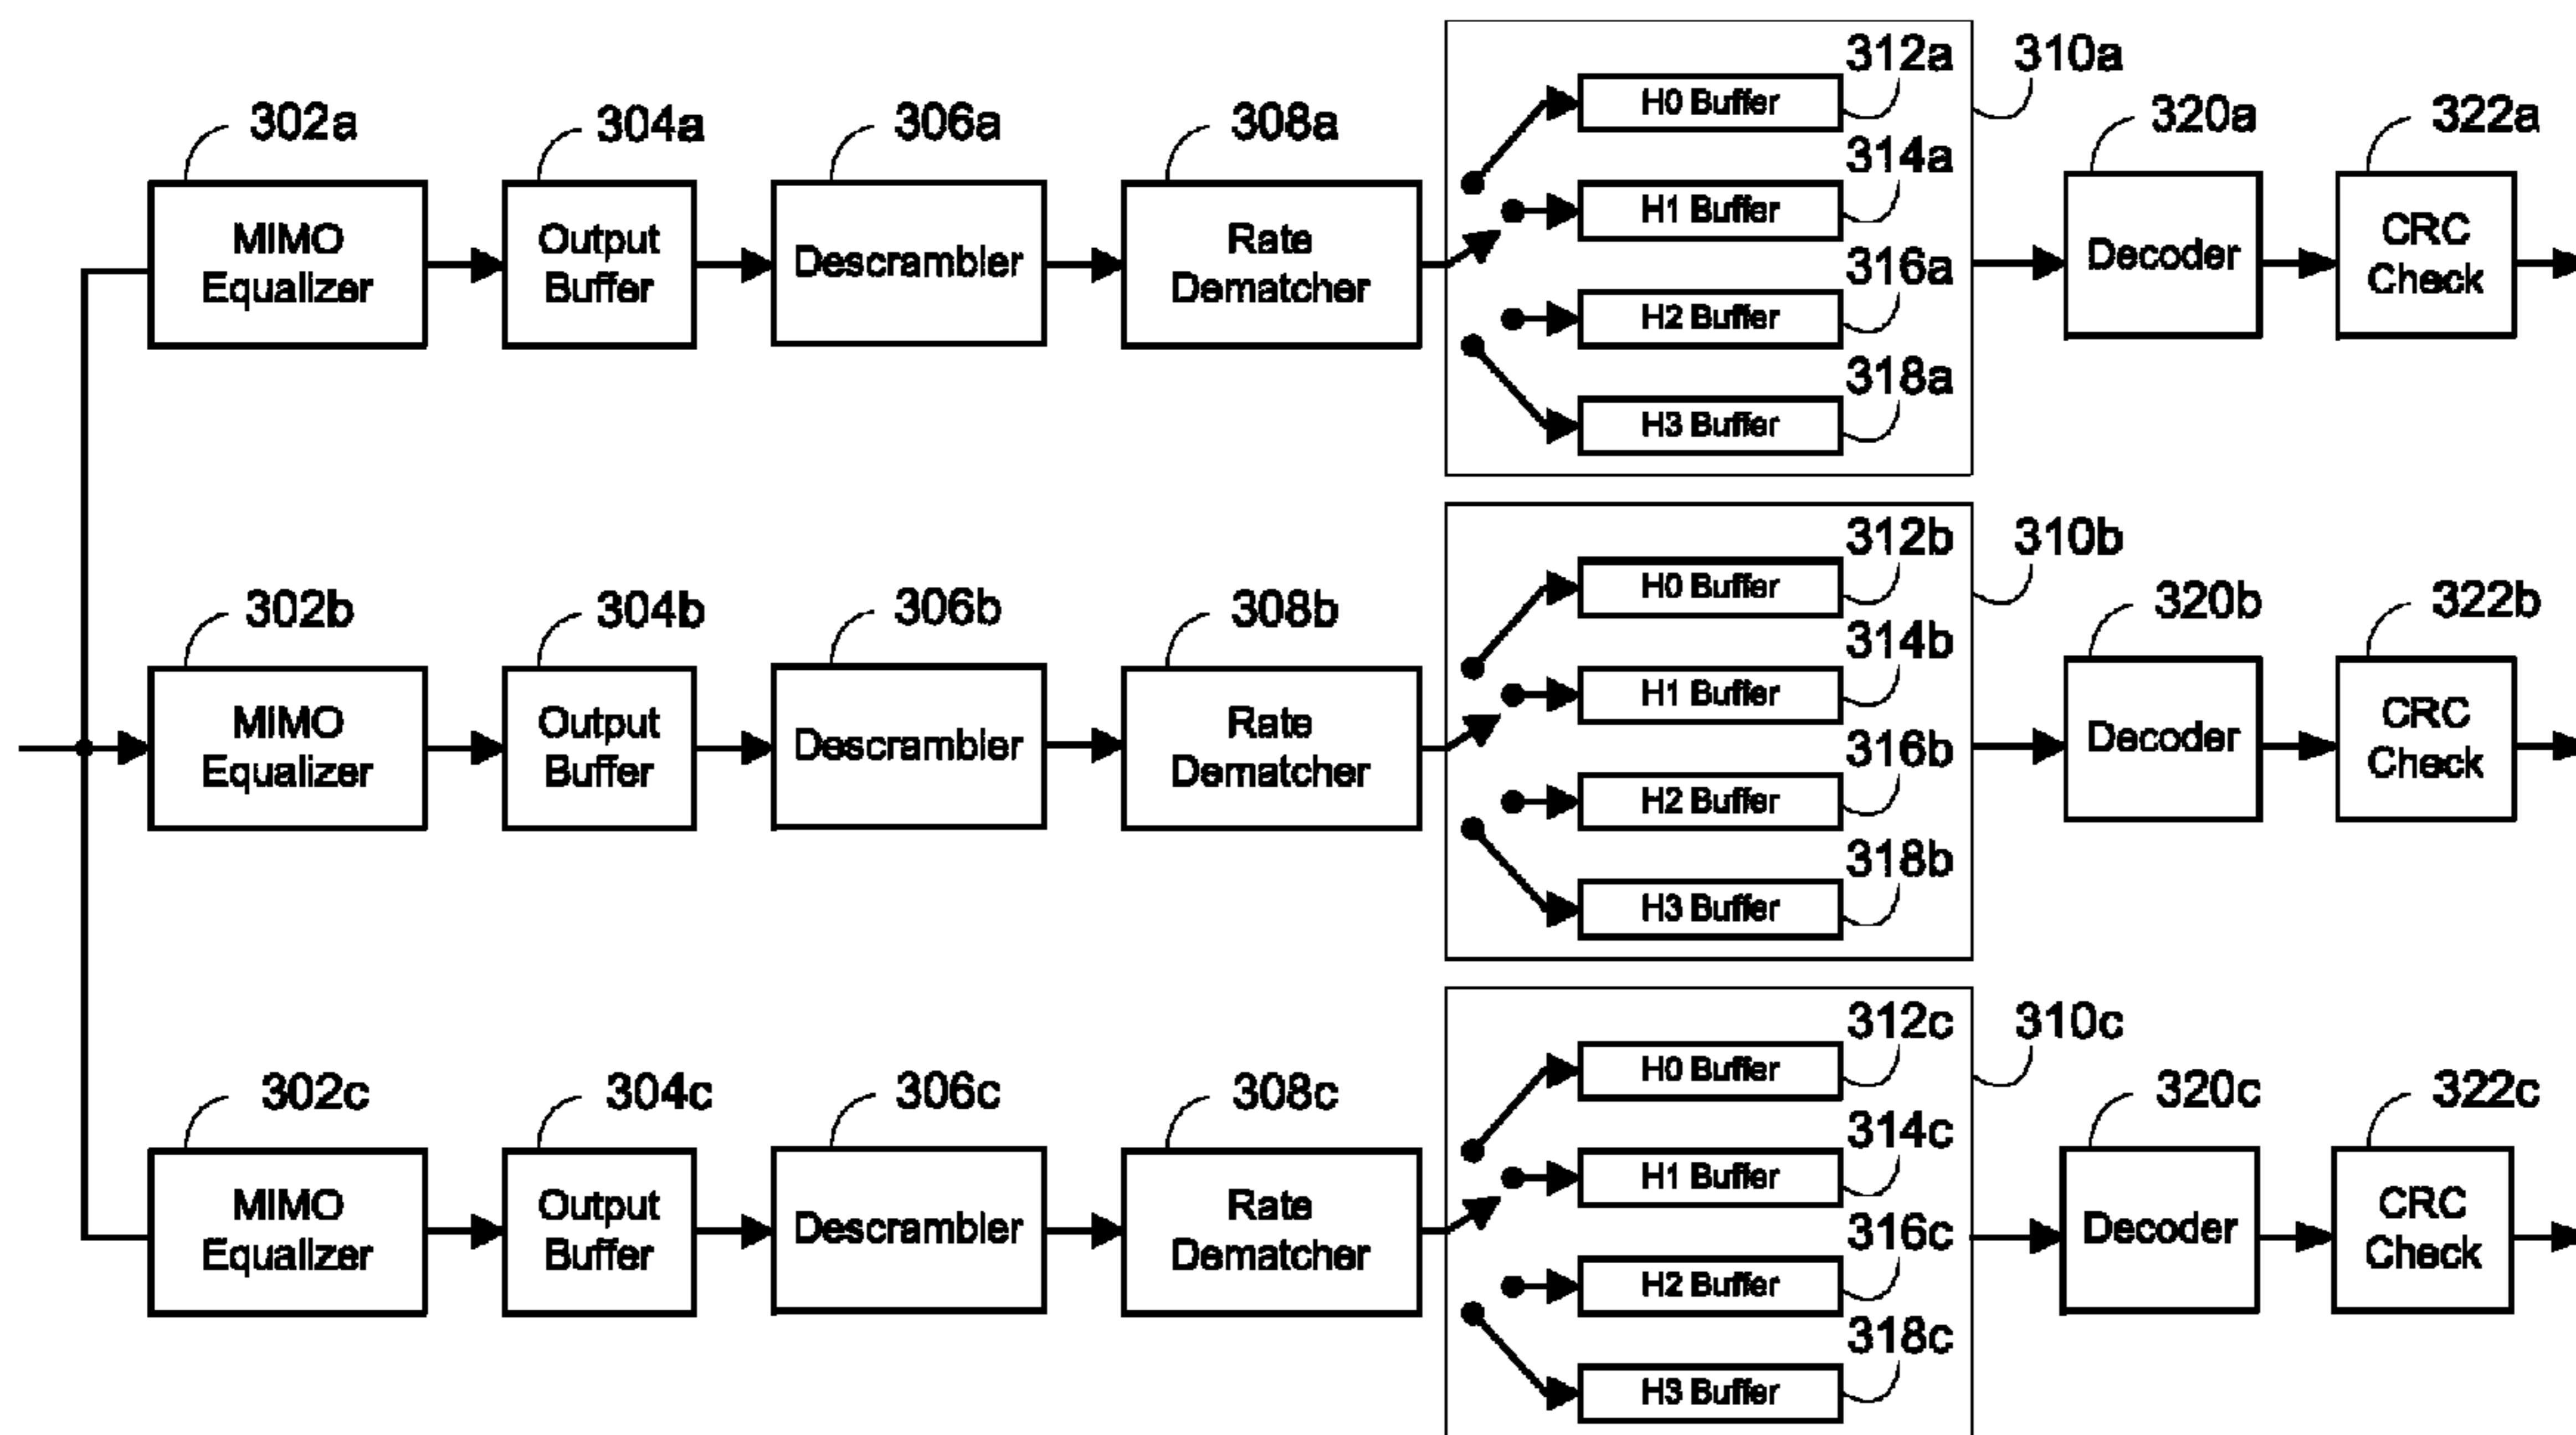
302a
MIMO Equalizer
304a
Output Buffer
306a
Descrambler
308a
Rate Dematcher
312a
H0 Buffer
314a
H1 Buffer
316a
H2 Buffer
318a
H3 Buffer
310a
320a
Decoder
322a
CRC Check

302b
MIMO Equalizer
304b
Output Buffer
306b
Descrambler
308b
Rate Dematcher
312b
H0 Buffer
314b
H1 Buffer
316b
H2 Buffer
318b
H3 Buffer
310b
320b
Decoder
322b
CRC Check

302c
MIMO Equalizer
304c
Output Buffer
306c
Descrambler
308c
Rate Dematcher
312c
H0 Buffer
314c
H1 Buffer
316c
H2 Buffer
318c
H3 Buffer
310c
320c
Decoder
322c
CRC Check